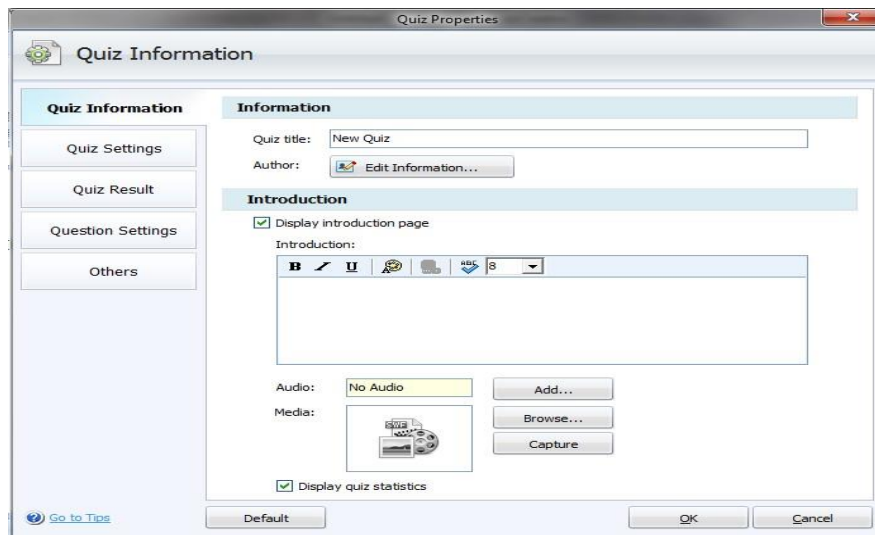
Quiz Properties

Quiz Information

Quiz Information

Quiz Settings

Quiz Result

Question Settings

Others

Information

Quiz title: New Quiz

Author: Edit Information...

Introduction

Display introduction page

Introduction:

B I U 8

Audio: No Audio

Add...

Media:

Browse...

Capture

Display quiz statistics

Go to Tips

Default

OK

Cancel